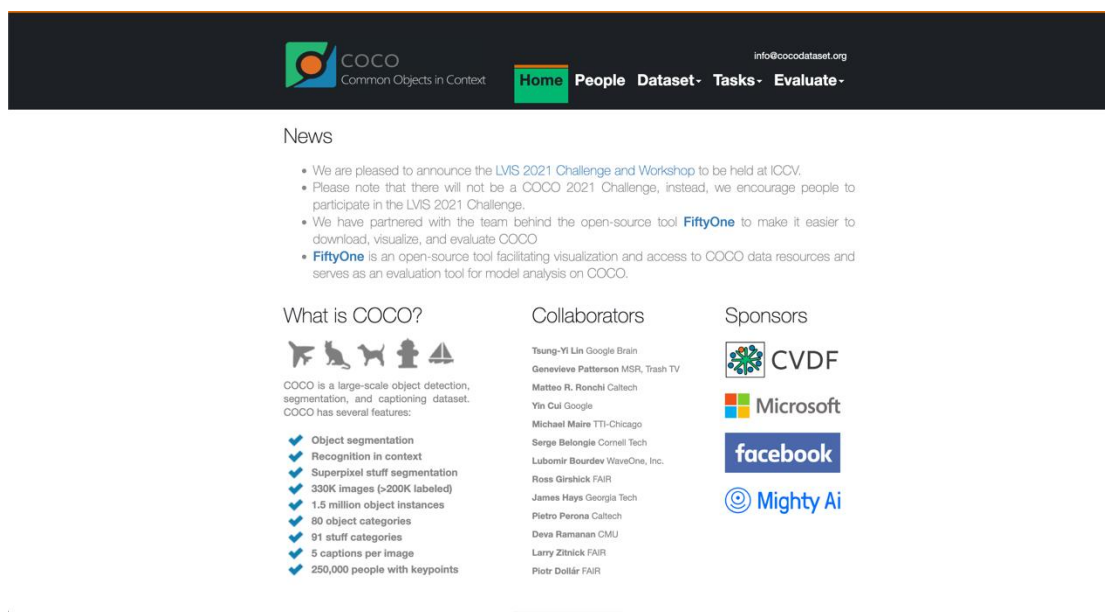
COCO
Common Objects in Context

info@cocodataset.org

Home People Dataset Tasks Evaluate

News

- We are pleased to announce the LVIS 2021 Challenge and Workshop to be held at ICCV.
- Please note that there will not be a COCO 2021 Challenge, instead, we encourage people to participate in the LVIS 2021 Challenge.
- We have partnered with the team behind the open-source tool FiftyOne to make it easier to download, visualize, and evaluate COCO
- FiftyOne is an open-source tool facilitating visualization and access to COCO data resources and serves as an evaluation tool for model analysis on COCO.

What is COCO?

COCO is a large-scale object detection, segmentation, and captioning dataset. COCO has several features:

- Object segmentation
- Recognition in context
- Superpixel stuff segmentation
- 330K images (>200K labeled)
- 1.5 million object instances
- 80 object categories
- 91 stuff categories
- 5 captions per image
- 250,000 people with keypoints

Collaborators

Tsung-Yi Lin Google Brain
Genevieve Patterson MSR, Trash TV
Matteo R. Ronchi Caltech
Yin Cui Google
Michael Maire TTI-Chicago
Serge Belongie Cornell Tech
Lubomir Bourdev WaveOne, Inc.
Ross Girshick FAIR
James Hays Georgia Tech
Pietro Perona Caltech
Deva Ramanan CMU
Larry Zitnick FAIR
Piotr Dollár FAIR

Sponsors

CVDF
Microsoft
facebook
Mighty Ai